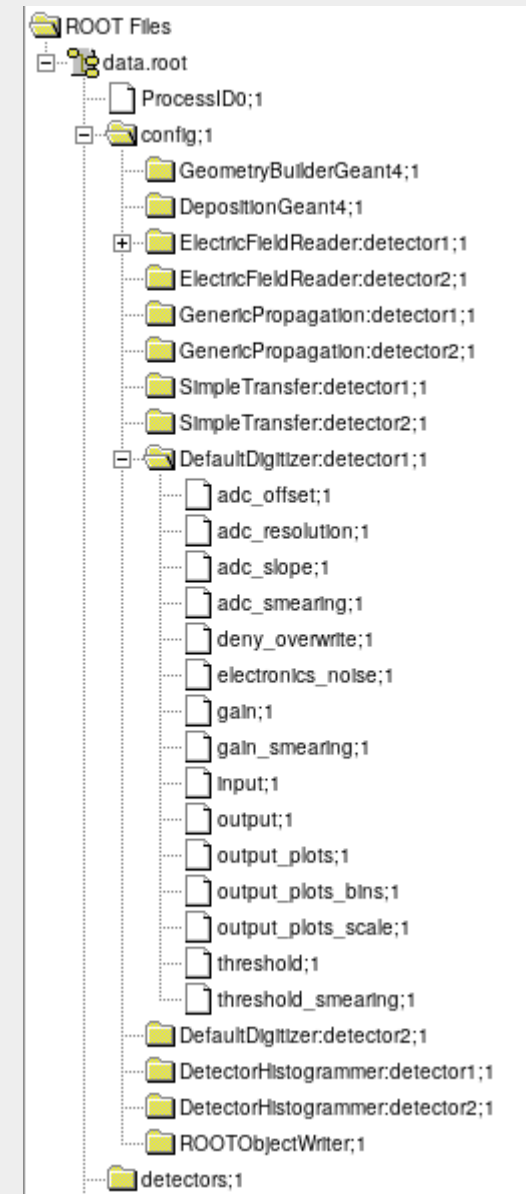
ROOT Files
data.root
ProcessID0;1
config;1
GeometryBuilderGeant4;1
DepositionGeant4;1
ElectricFieldReader:detector1;1
ElectricFieldReader:detector2;1
GenericPropagation:detector1;1
GenericPropagation:detector2;1
SimpleTransfer:detector1;1
SimpleTransfer:detector2;1
DefaultDigitizer:detector1;1
adc_offset;1
adc_resolution;1
adc_slope;1
adc_smearing;1
deny_overwrite;1
electronics_noise;1
gain;1
gain_smearing;1
input;1
output;1
output_plots;1
output_plots_bins;1
output_plots_scale;1
threshold;1
threshold_smearing;1
DefaultDigitizer:detector2;1
DetectorHistogrammer:detector1;1
DetectorHistogrammer:detector2;1
ROOTObjectWriter;1
detectors;1